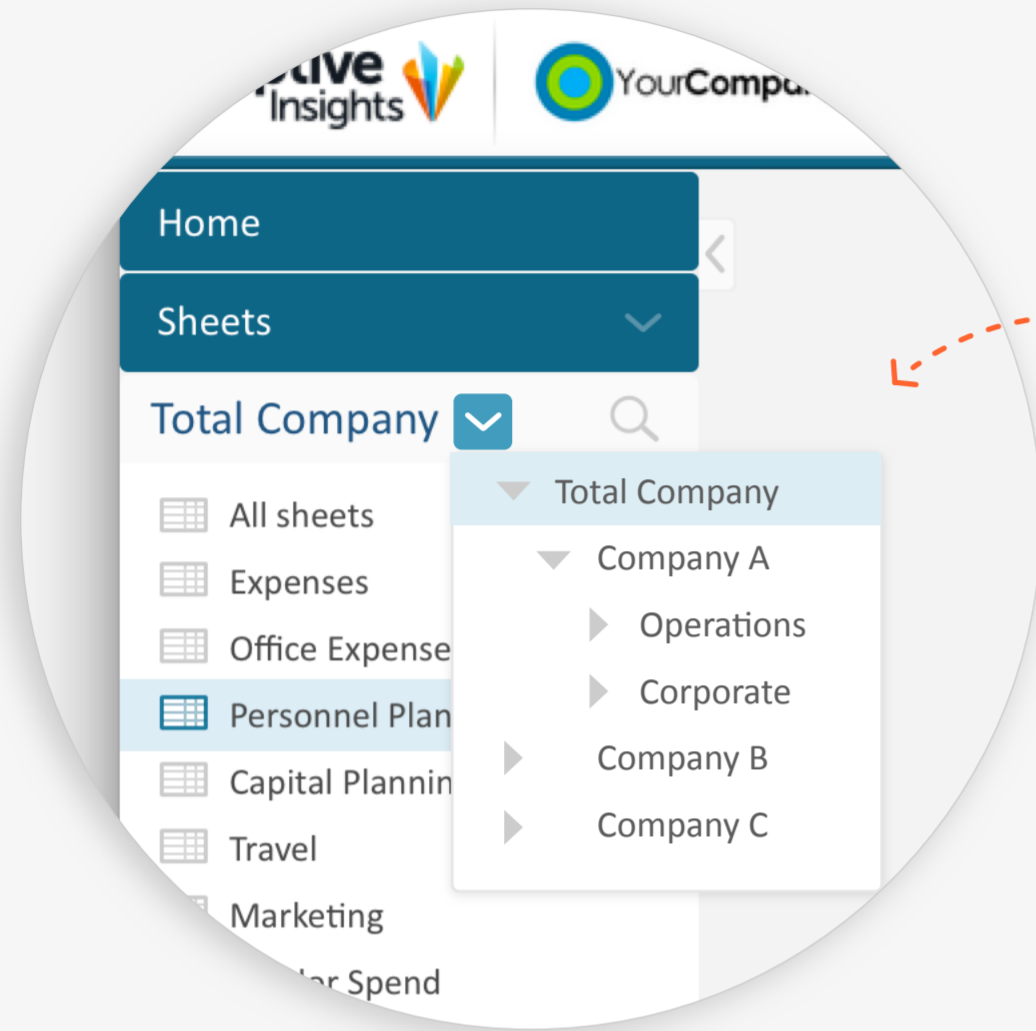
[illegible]ctive Insights

YourCompa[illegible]

Home

Sheets

Total Company

All sheets

Expenses

Office Expense

Personnel Plan

Capital Plannin

Travel

Marketing

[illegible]dor Spend

Total Company

Company A

Operations

Corporate

Company B

Company C